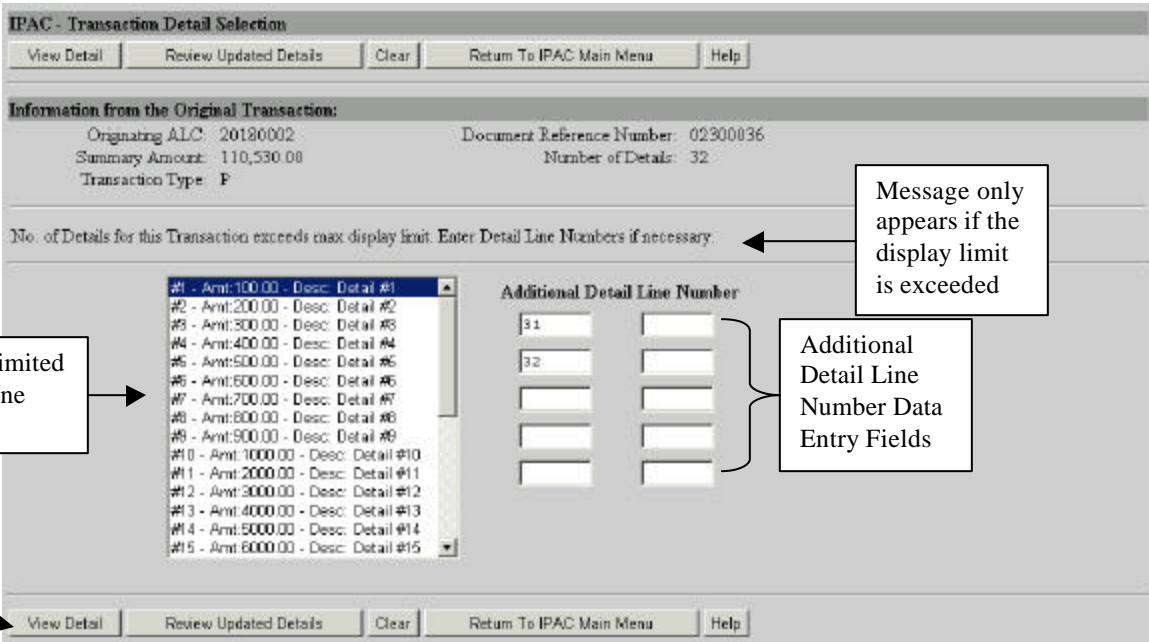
IPAC - Transaction Detail Selection

View Detail | Review Updated Details | Clear | Return To IPAC Main Menu | Help

Information from the Original Transaction:

Originating ALC: 20180002
Summary Amount: 110,530.08
Transaction Type: P
Document Reference Number: 02300036
Number of Details: 32

Message only appears if the display limit is exceeded

No. of Details for this Transaction exceeds max display limit. Enter Detail Line Numbers if necessary.

imited
ne

#1 - Amt:100.00 - Desc: Detail #1
#2 - Amt:200.00 - Desc: Detail #2
#3 - Amt:300.00 - Desc: Detail #3
#4 - Amt:400.00 - Desc: Detail #4
#5 - Amt:500.00 - Desc: Detail #5
#6 - Amt:600.00 - Desc: Detail #6
#7 - Amt:700.00 - Desc: Detail #7
#8 - Amt:800.00 - Desc: Detail #8
#9 - Amt:900.00 - Desc: Detail #9
#10 - Amt:1000.00 - Desc: Detail #10
#11 - Amt:2000.00 - Desc: Detail #11
#12 - Amt:3000.00 - Desc: Detail #12
#13 - Amt:4000.00 - Desc: Detail #13
#14 - Amt:5000.00 - Desc: Detail #14
#15 - Amt:6000.00 - Desc: Detail #15

Additional Detail Line Number

31
32

Additional Detail Line Number Data Entry Fields

View Detail | Review Updated Details | Clear | Return To IPAC Main Menu | Help